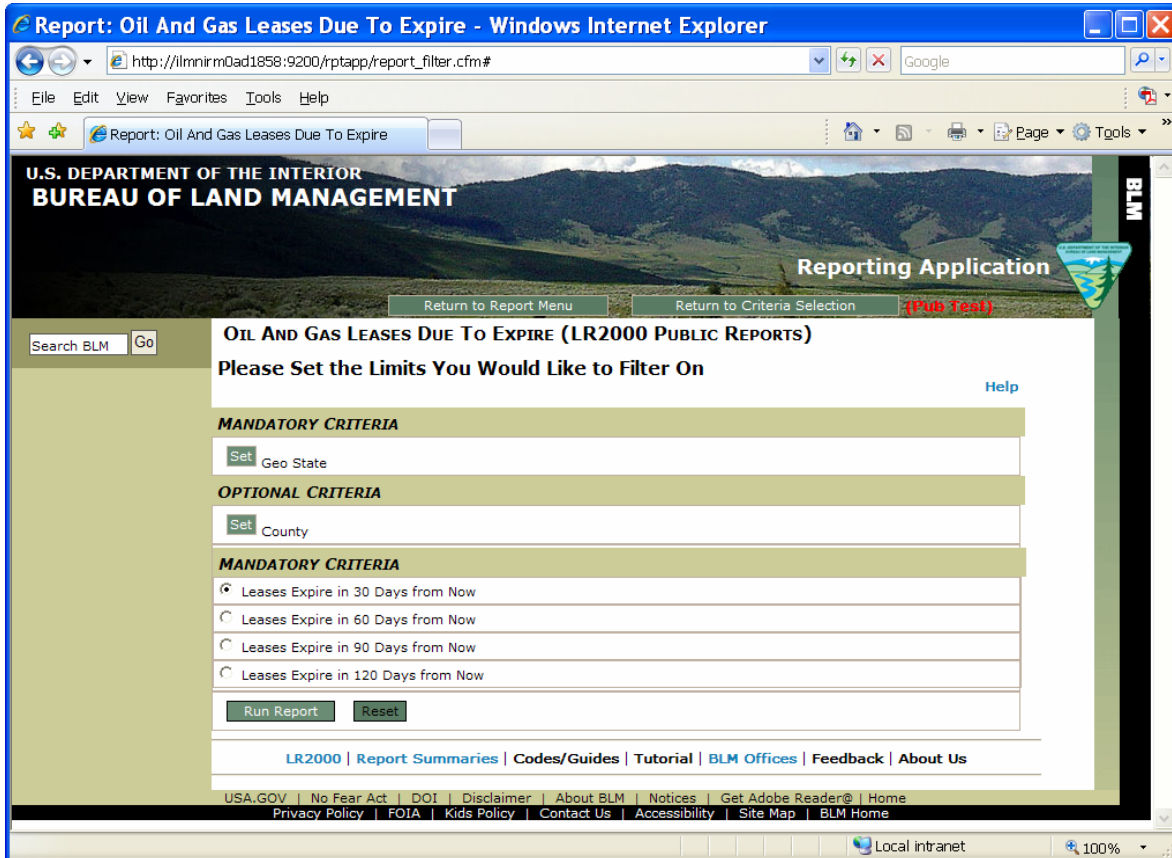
Report: Oil And Gas Leases Due To Expire - Windows Internet Explorer

http://ilmnirm0ad1858:9200/rptapp/report_filter.cfm#

Google

File Edit View Favorites Tools Help

Report: Oil And Gas Leases Due To Expire

Page Tools

U.S. DEPARTMENT OF THE INTERIOR
BUREAU OF LAND MANAGEMENT

BLM

Reporting Application

Return to Report Menu Return to Criteria Selection (Pub Test)

Search BLM Go

OIL AND GAS LEASES DUE TO EXPIRE (LR2000 PUBLIC REPORTS)

Please Set the Limits You Would Like to Filter On

Help

MANDATORY CRITERIA

Set Geo State

OPTIONAL CRITERIA

Set County

MANDATORY CRITERIA

Leases Expire in 30 Days from Now
Leases Expire in 60 Days from Now
Leases Expire in 90 Days from Now
Leases Expire in 120 Days from Now

Run Report Reset

LR2000 | Report Summaries | Codes/Guides | Tutorial | BLM Offices | Feedback | About Us

USA.GOV | No Fear Act | DOI | Disclaimer | About BLM | Notices | Get Adobe Reader@ | Home
Privacy Policy | FOIA | Kids Policy | Contact Us | Accessibility | Site Map | BLM Home

Local intranet 100%